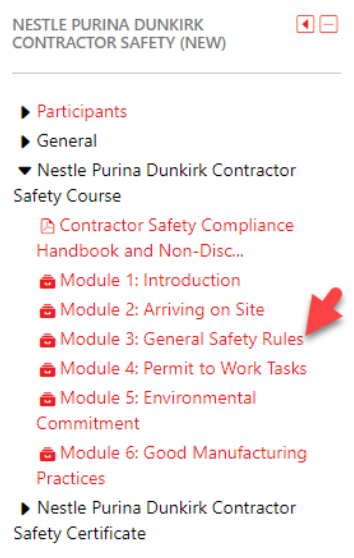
NESTLE PURINA DUNKIRK CONTRACTOR SAFETY (NEW)

Participants
General
Nestle Purina Dunkirk Contractor Safety Course
Contractor Safety Compliance Handbook and Non-Disc...
Module 1: Introduction
Module 2: Arriving on Site
Module 3: General Safety Rules
Module 4: Permit to Work Tasks
Module 5: Environmental Commitment
Module 6: Good Manufacturing Practices
Nestle Purina Dunkirk Contractor Safety Certificate